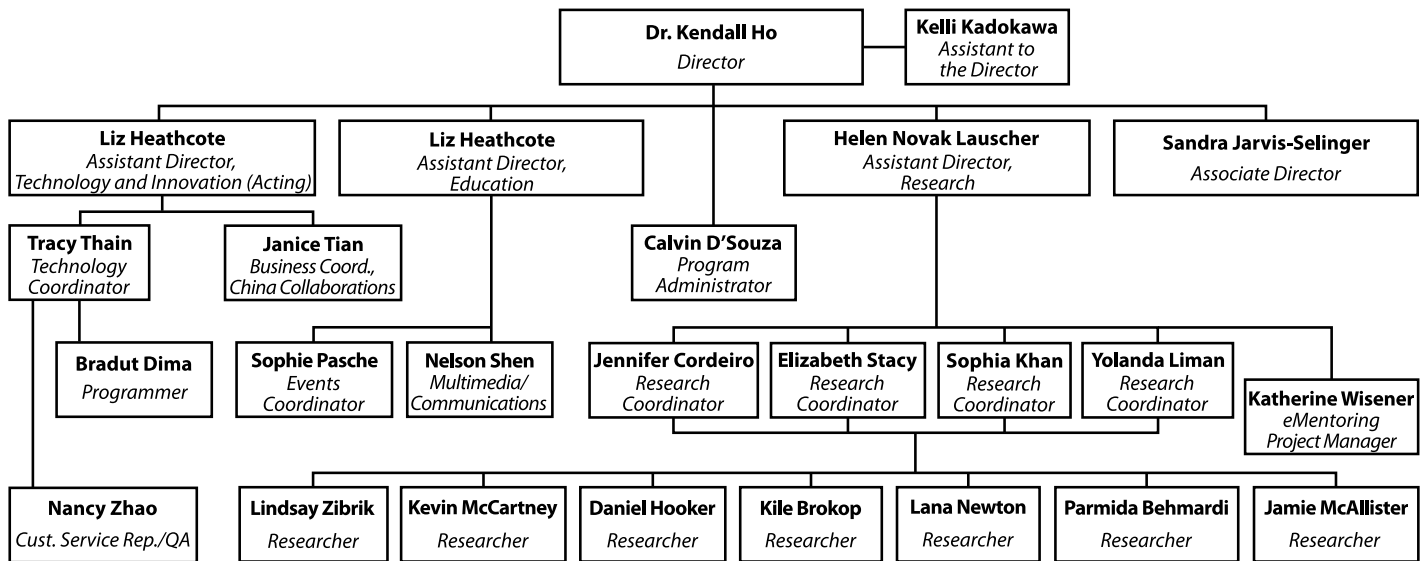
Dr. Kendall Ho
Director

Kelli Kadokawa
Assistant to the Director

Liz Heathcote
Assistant Director, Technology and Innovation (Acting)

Liz Heathcote
Assistant Director, Education

Helen Novak Lauscher
Assistant Director, Research

Sandra Jarvis-Selinger
Associate Director

Tracy Thain
Technology Coordinator

Janice Tian
Business Coord., China Collaborations

Calvin D'Souza
Program Administrator

Bradut Dima
Programmer

Sophie Pasche
Events Coordinator

Nelson Shen
Multimedia/ Communications

Jennifer Cordeiro
Research Coordinator

Elizabeth Stacy
Research Coordinator

Sophia Khan
Research Coordinator

Yolanda Liman
Research Coordinator

Katherine Wisener
eMentoring Project Manager

Nancy Zhao
Cust. Service Rep./QA

Lindsay Zibrik
Researcher

Kevin McCartney
Researcher

Daniel Hooker
Researcher

Kile Brokop
Researcher

Lana Newton
Researcher

Parmida Behmardi
Researcher

Jamie McAllister
Researcher